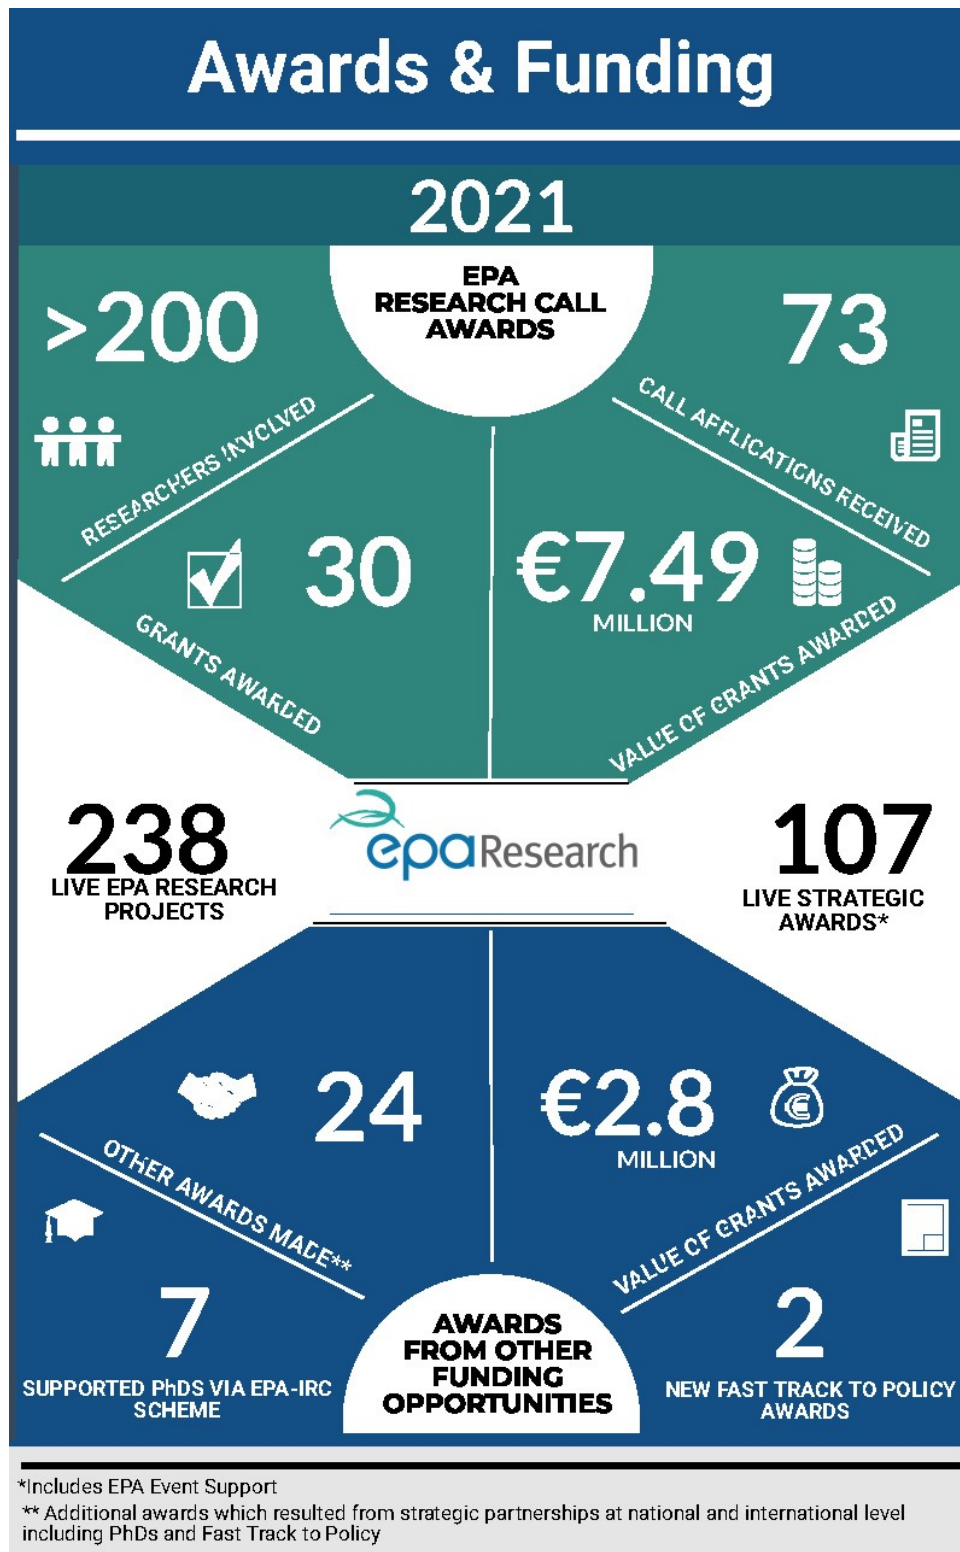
Awards & Funding

2021

EPA RESEARCH CALL AWARDS

>200

RESEARCHERS INVOLVED

73

CALL APPLICATIONS RECEIVED

30

GRANTS AWARDED

€7.49 MILLION

VALUE OF GRANTS AWARDED

238
LIVE EPA RESEARCH PROJECTS

epaResearch

107
LIVE STRATEGIC AWARDS*

24

OTHER AWARDS MADE**

€2.8 MILLION

VALUE OF GRANTS AWARDED

7
SUPPORTED PhDS VIA EPA-IRC SCHEME

AWARDS FROM OTHER FUNDING OPPORTUNITIES

2
NEW FAST TRACK TO POLICY AWARDS

*Includes EPA Event Support
** Additional awards which resulted from strategic partnerships at national and international level including PhDs and Fast Track to Policy